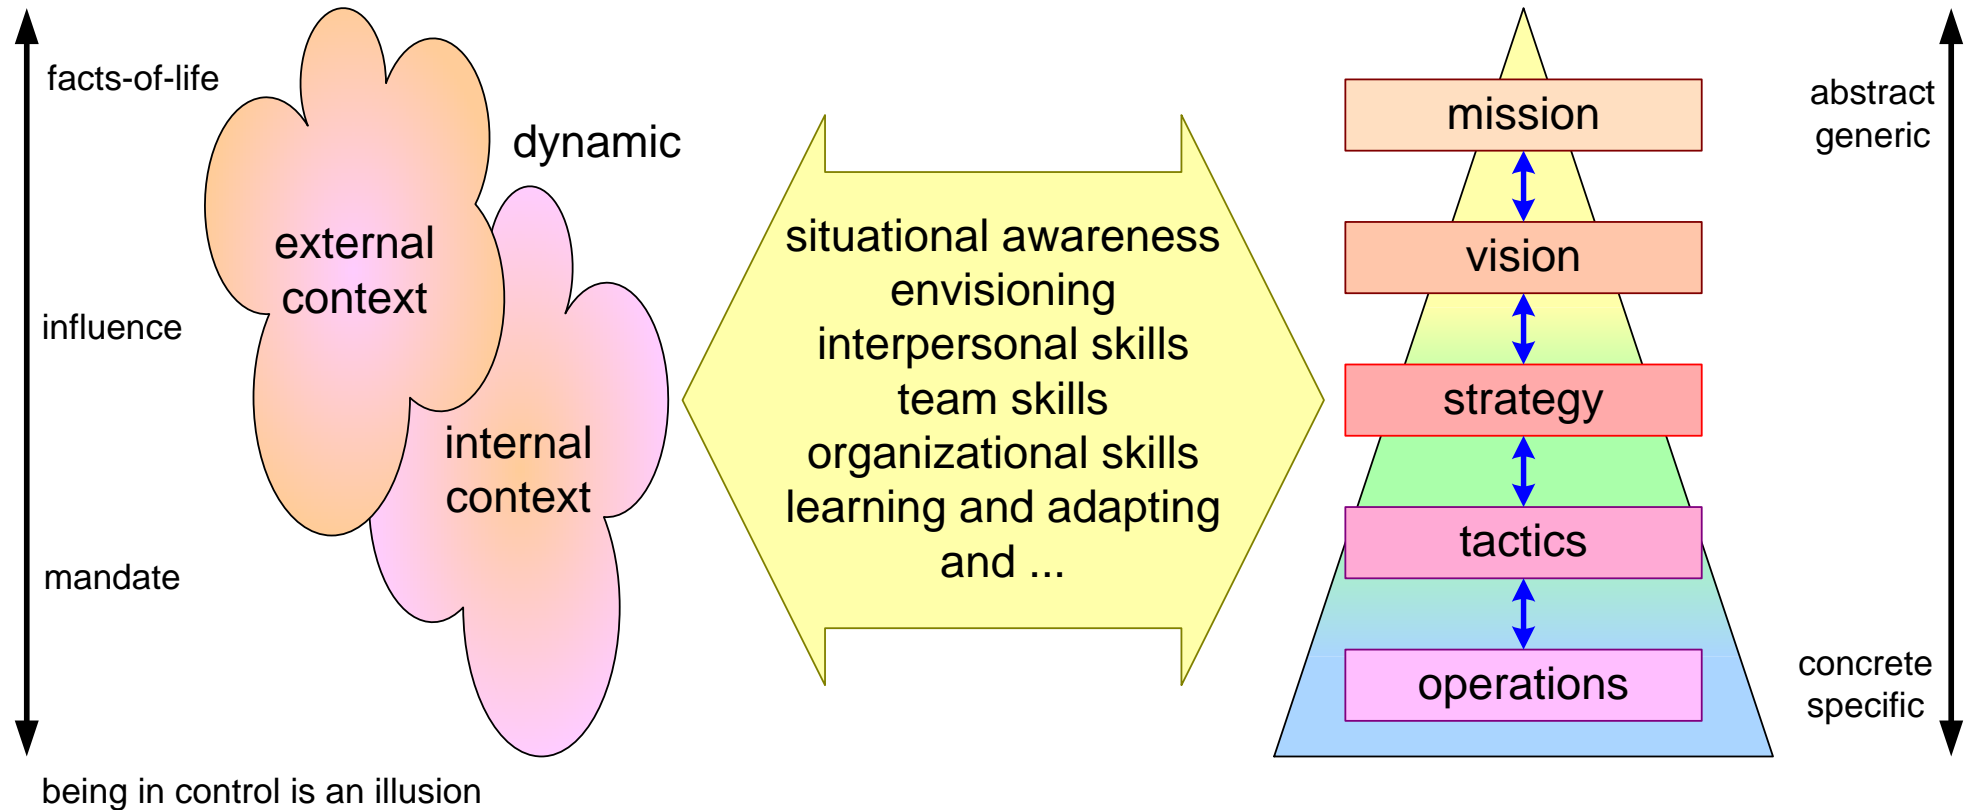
facts-of-life

influence

mandate

external context

dynamic

internal context

situational awareness
envisioning
interpersonal skills
team skills
organizational skills
learning and adapting
and ...

mission

vision

strategy

tactics

operations

abstract
generic

concrete
specific

being in control is an illusion